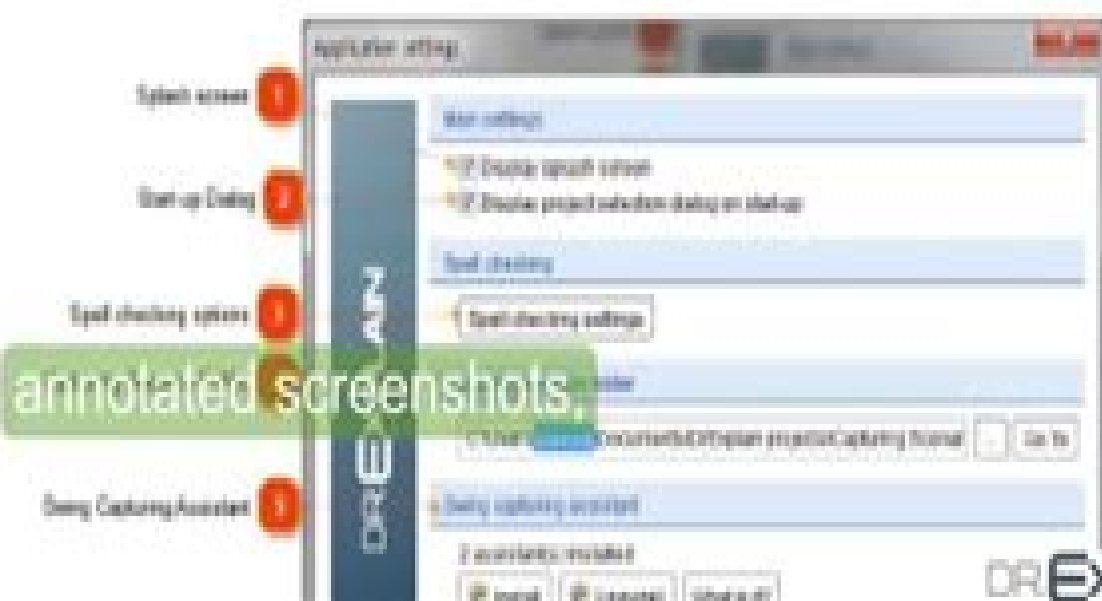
Application settings

Splash screen 1

Start-up Dialog 2

Spell checking options 3

annotated screenshots,

Dreng Capturing Assistant 5

Main settings

☑ Display splash screen

☑ Display project selection dialog on startup

Spell checking

Spell checking settings

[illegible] folder

C:\Users\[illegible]\Documents\Dr.Explain projects\Capturing Tutorial ... Go to

Dreng capturing assistant

2 assistants installed

Install Uninstall What is it?

DR.EXPLAIN

DR